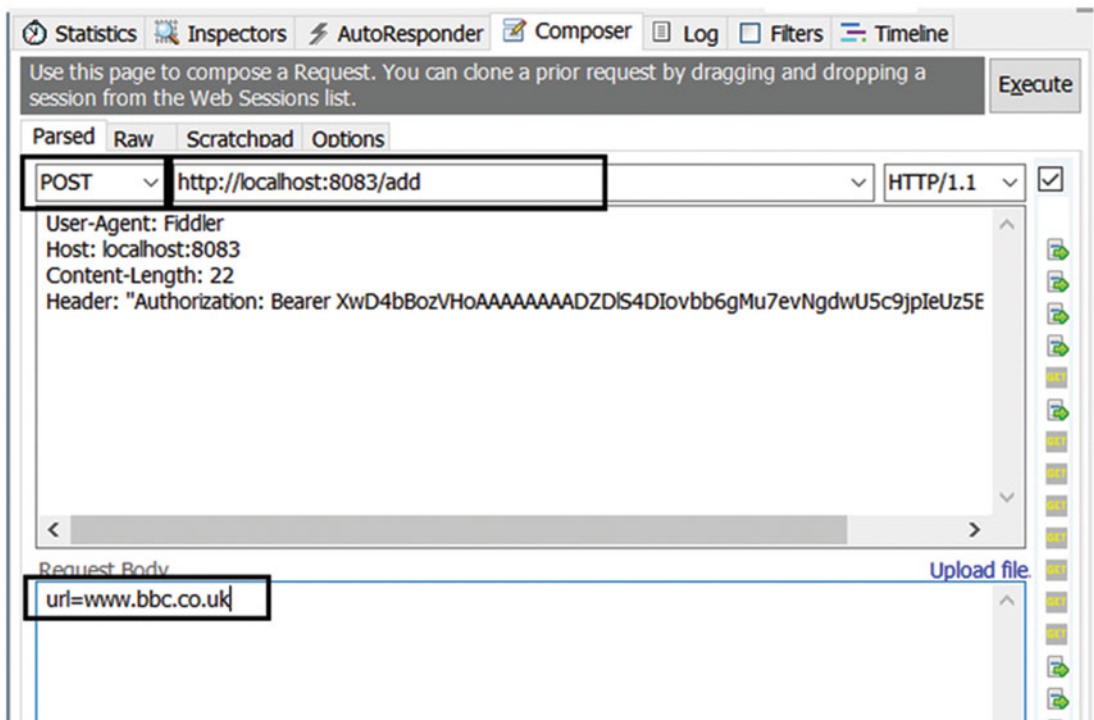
Statistics Inspectors AutoResponder Composer Log Filters Timeline

Use this page to compose a Request. You can clone a prior request by dragging and dropping a session from the Web Sessions list.

Execute

Parsed Raw Scratchpad Options

POST http://localhost:8083/add HTTP/1.1

User-Agent: Fiddler
Host: localhost:8083
Content-Length: 22
Header: "Authorization: Bearer XwD4bBozVHoAAAAAAAADZDlS4DIovbb6gMu7evNgdwU5c9jpIeUz5E

Request Body

Upload file.

url=www.bbc.co.uk